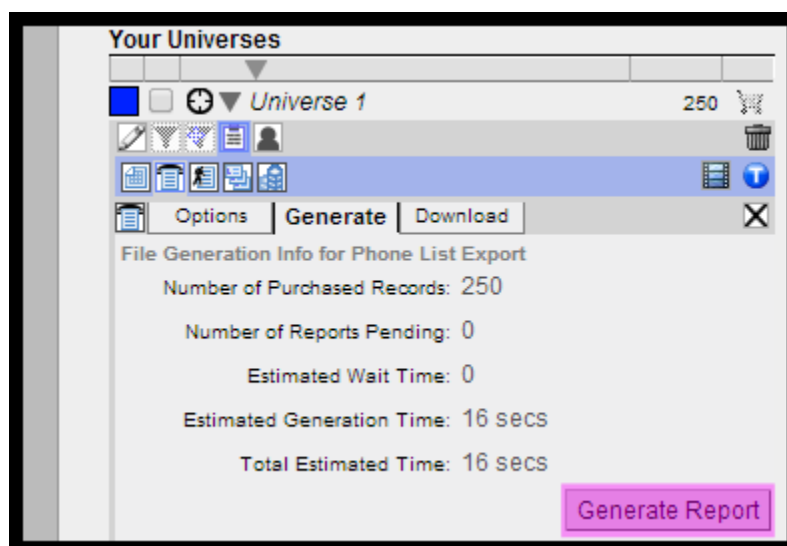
Your Universes

Universe 1 250

Options Generate Download

File Generation Info for Phone List Export

Number of Purchased Records: 250

Number of Reports Pending: 0

Estimated Wait Time: 0

Estimated Generation Time: 16 secs

Total Estimated Time: 16 secs

Generate Report